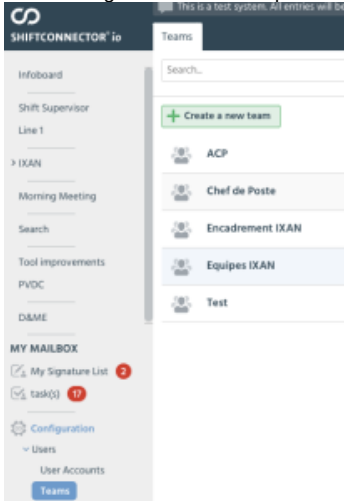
This is a test system. All entries will be

SHIFTCONNECTOR® io

Infoboard

Shift Supervisor

Line 1

› IXAN

Morning Meeting

Search

Tool improvements

PVDC

D&ME

MY MAILBOX

My Signature List 2

task(s) 17

Configuration

⌄ Users

User Accounts

Teams

Teams

Search...

+ Create a new team

ACP

Chef de Poste

Encadrement IXAN

Equipes IXAN

Test